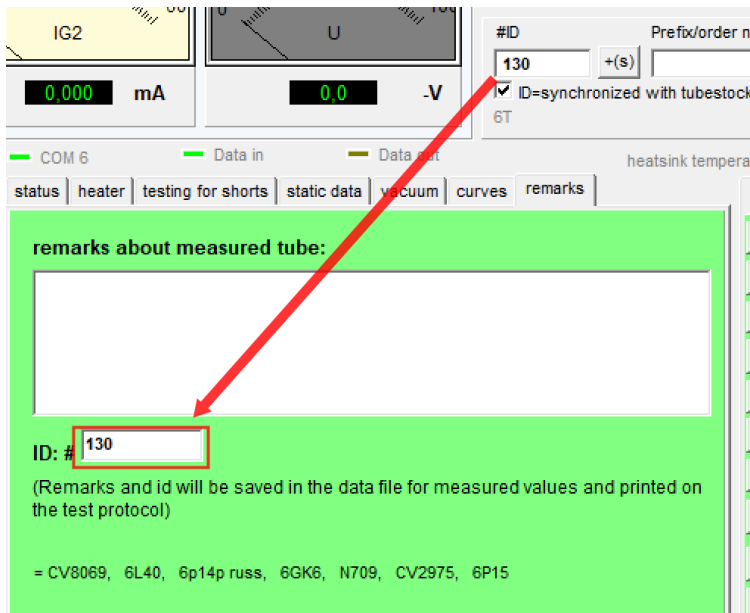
IG2

0,000 mA

U

0,0 -V

#ID

130

+(s)

Prefix/order n

ID=synchronized with tubestock

6T

COM 6

Data in

Data out

heatsink tempera

status | heater | testing for shorts | static data | vacuum | curves | remarks

remarks about measured tube:

ID: #

130

(Remarks and id will be saved in the data file for measured values and printed on the test protocol)

= CV8069, 6L40, 6p14p russ, 6GK6, N709, CV2975, 6P15